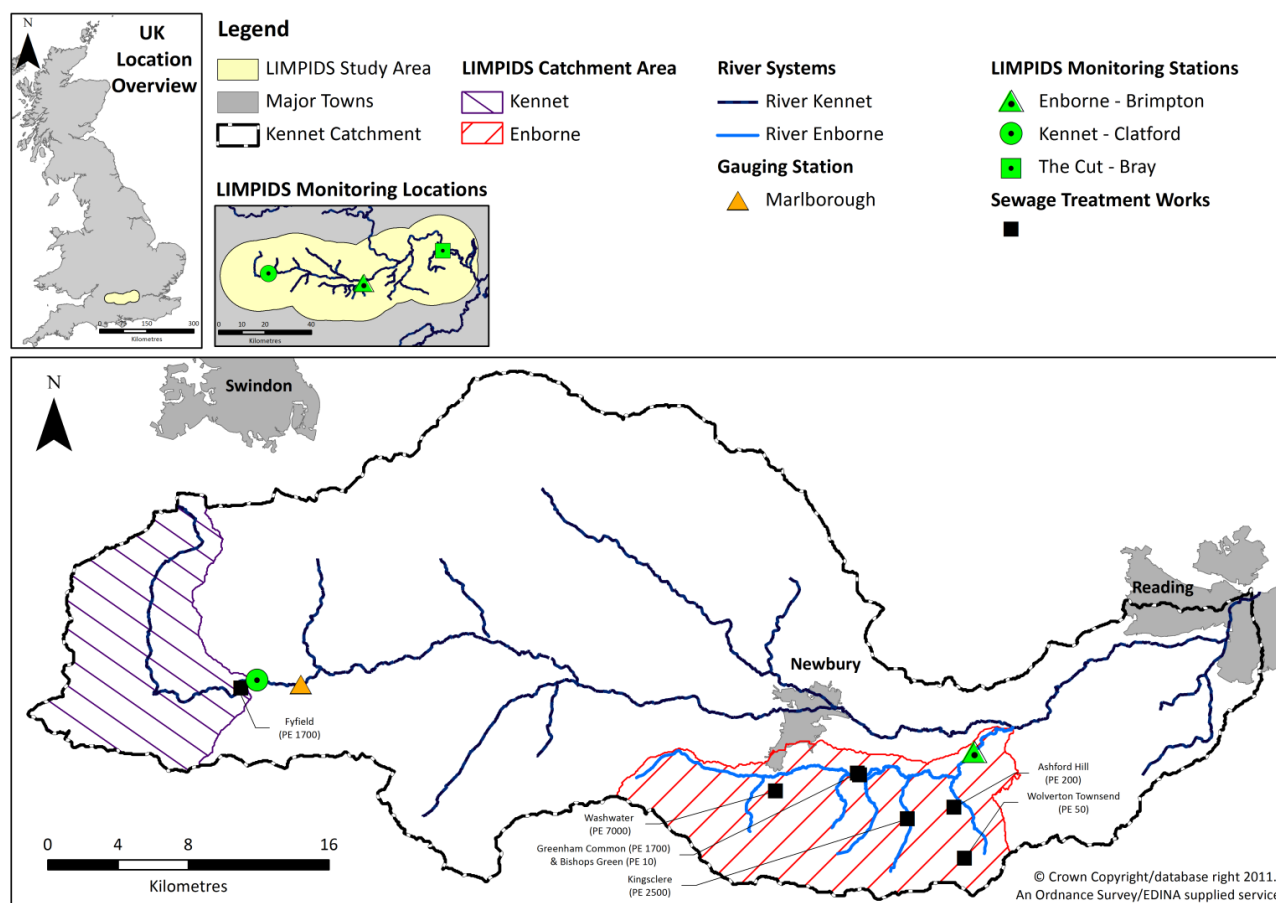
N

UK Location Overview

0 75 150 300
Kilometres

Legend

LIMPIDS Study Area
Major Towns
Kennet Catchment

LIMPIDS Catchment Area
Kennet
Enborne

River Systems
River Kennet
River Enborne

Gauging Station
Marlborough

LIMPIDS Monitoring Stations
Enborne - Brimpton
Kennet - Clatford
The Cut - Bray

Sewage Treatment Works

LIMPIDS Monitoring Locations

0 10 20 40
Kilometres

N

Swindon

Reading

Newbury

Fyfield
(PE 1700)

Ashford Hill
(PE 200)

Wolverton Townsend
(PE 50)

Washwater
(PE 7000)

Greenham Common (PE 1700)
& Bishops Green (PE 10)

Kingsclere
(PE 2500)

0 4 8 16
Kilometres

© Crown Copyright/database right 2011.
An Ordnance Survey/EDINA supplied service